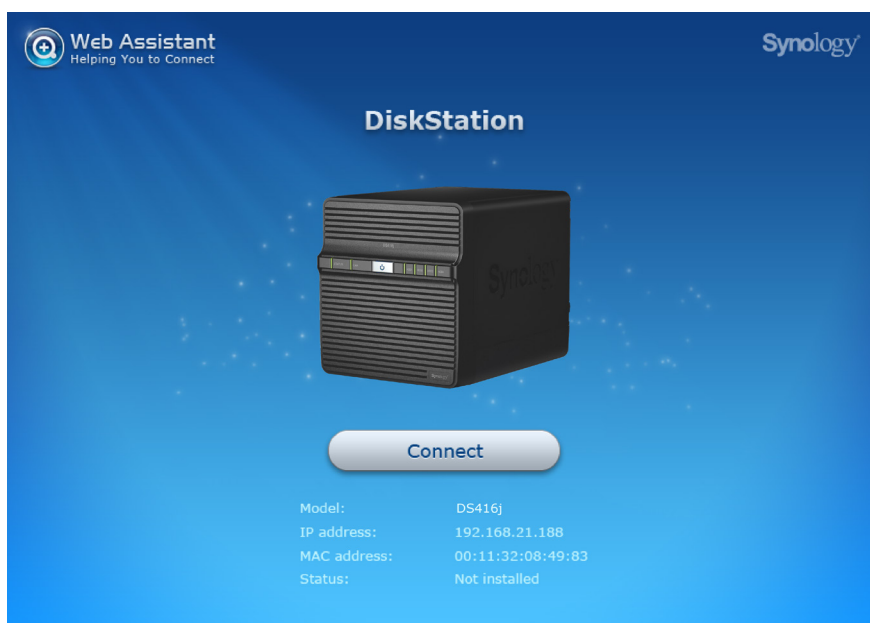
Web Assistant
Helping You to Connect

Synology

DiskStation

Synology

Connect

| Model: | DS416j |
|---|---|
| IP address: | 192.168.21.188 |
| MAC address: | 00:11:32:08:49:83 |
| Status: | Not installed |